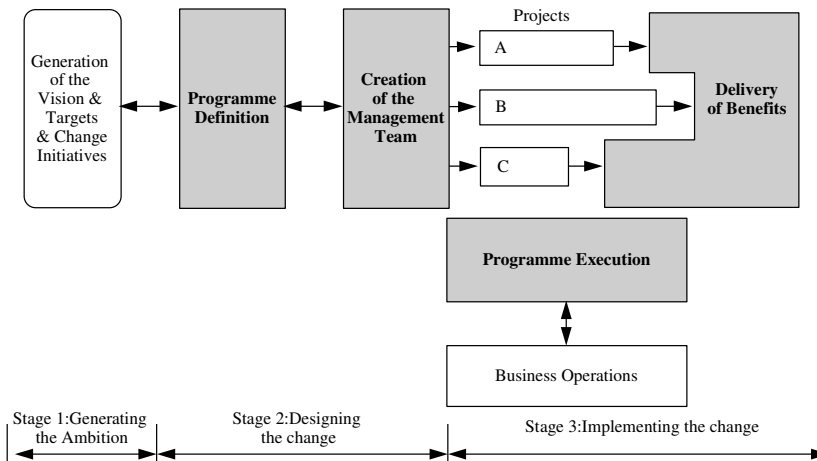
Generation of the Vision & Targets & Change Initiatives

Programme Definition

Creation of the Management Team

Projects

A

B

C

Delivery of Benefits

Programme Execution

Business Operations

Stage 1:Generating the Ambition

Stage 2:Designing the change

Stage 3:Implementing the change